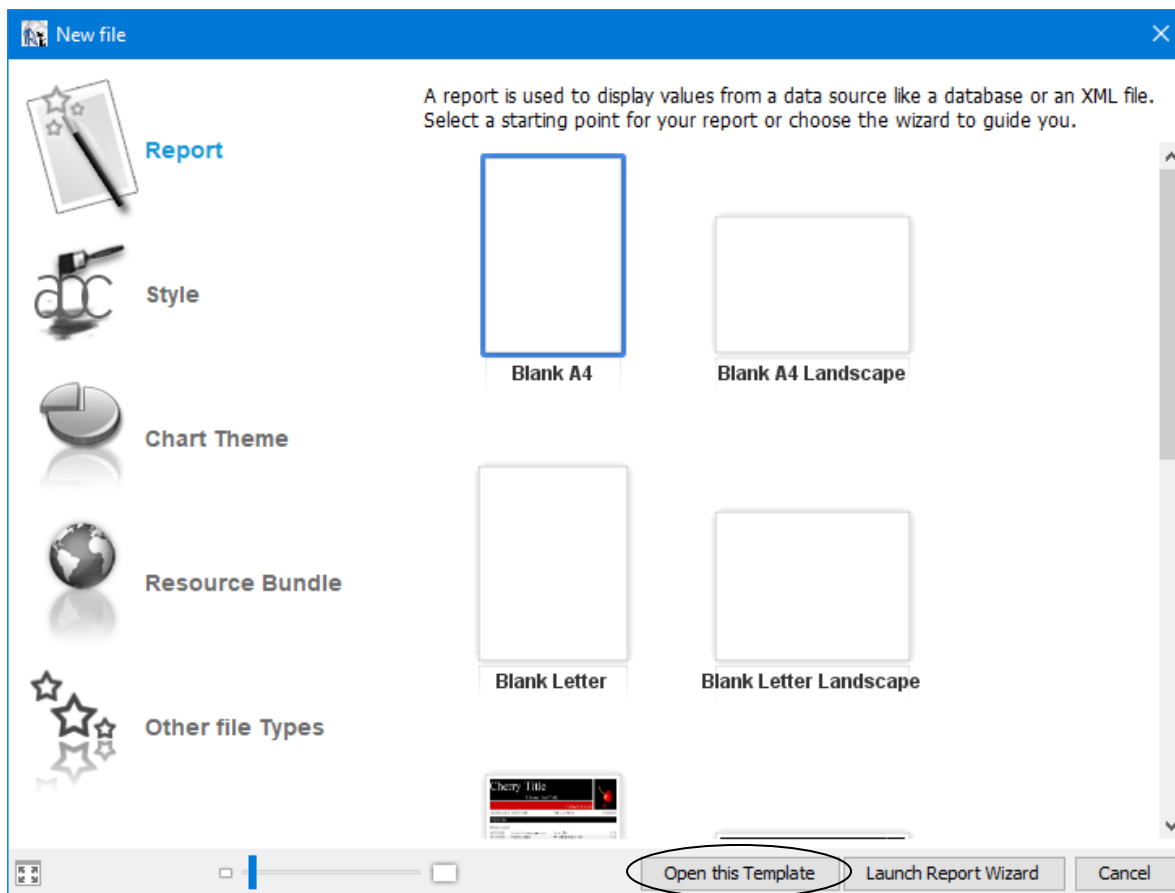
New file

Report

Style

Chart Theme

Resource Bundle

Other file Types

A report is used to display values from a data source like a database or an XML file. Select a starting point for your report or choose the wizard to guide you.

Blank A4

Blank A4 Landscape

Blank Letter

Blank Letter Landscape

Cherry Title

Open this Template

Launch Report Wizard

Cancel